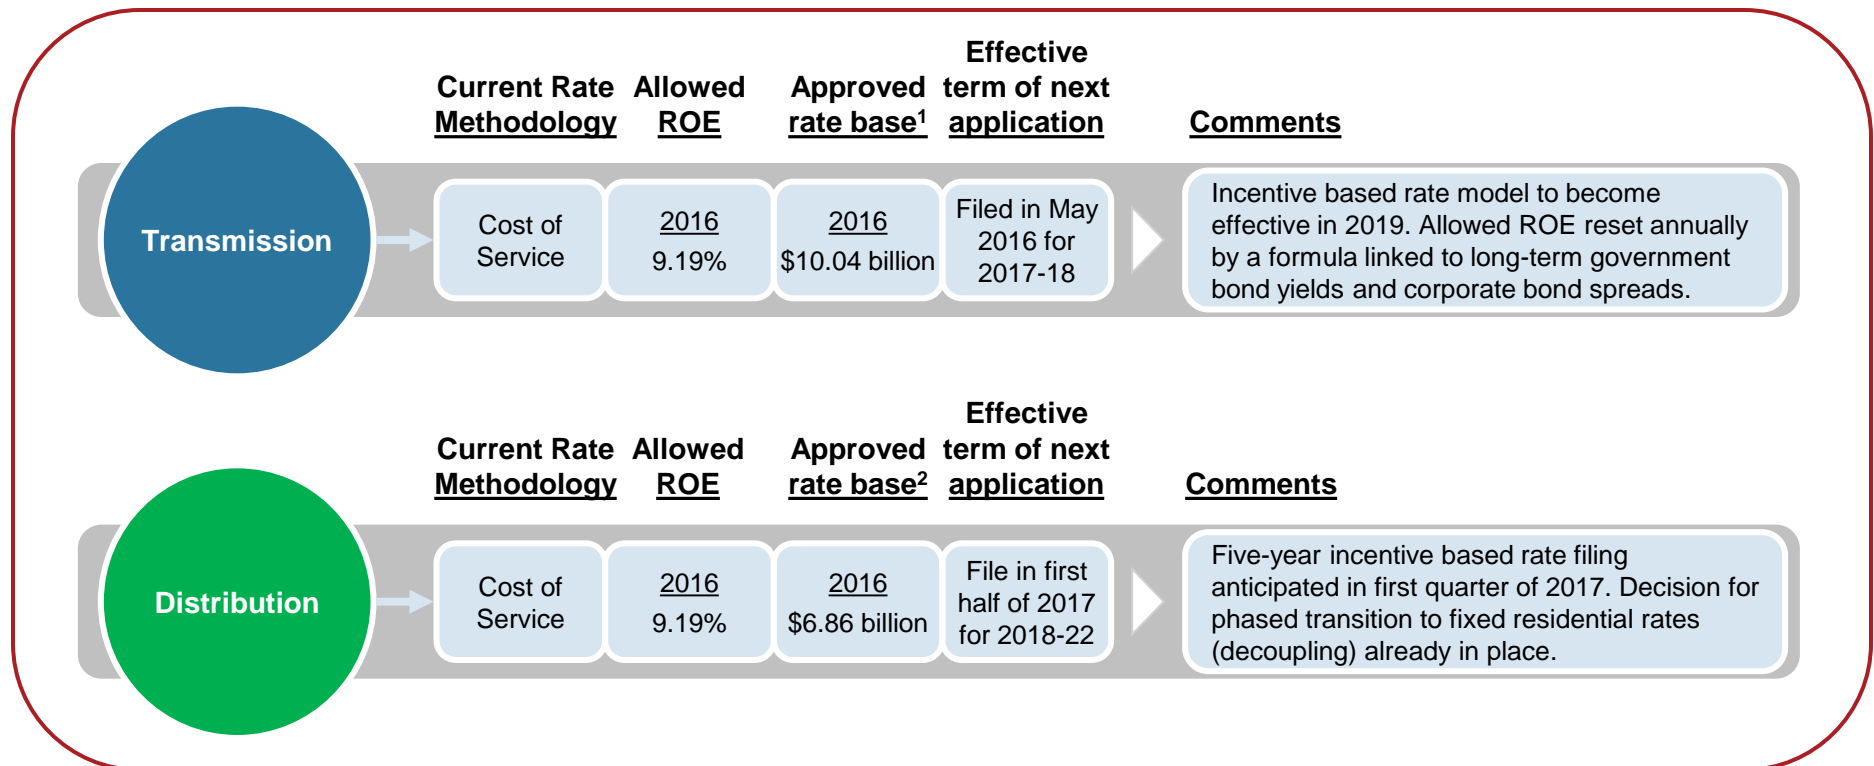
| | Current Rate Methodology | Allowed ROE | Approved rate base$^1$ | Effective term of next application | Comments |
|---|---|---|---|---|---|
| Transmission | Cost of Service | 2016 9.19% | 2016 \$10.04 billion | Filed in May 2016 for 2017-18 | Incentive based rate model to become effective in 2019. Allowed ROE reset annually by a formula linked to long-term government bond yields and corporate bond spreads. |

| | Current Rate Methodology | Allowed ROE | Approved rate base$^2$ | Effective term of next application | Comments |
|---|---|---|---|---|---|
| Distribution | Cost of Service | 2016 9.19% | 2016 \$6.86 billion | File in first half of 2017 for 2018-22 | Five-year incentive based rate filing anticipated in first quarter of 2017. Decision for phased transition to fixed residential rates (decoupling) already in place. |